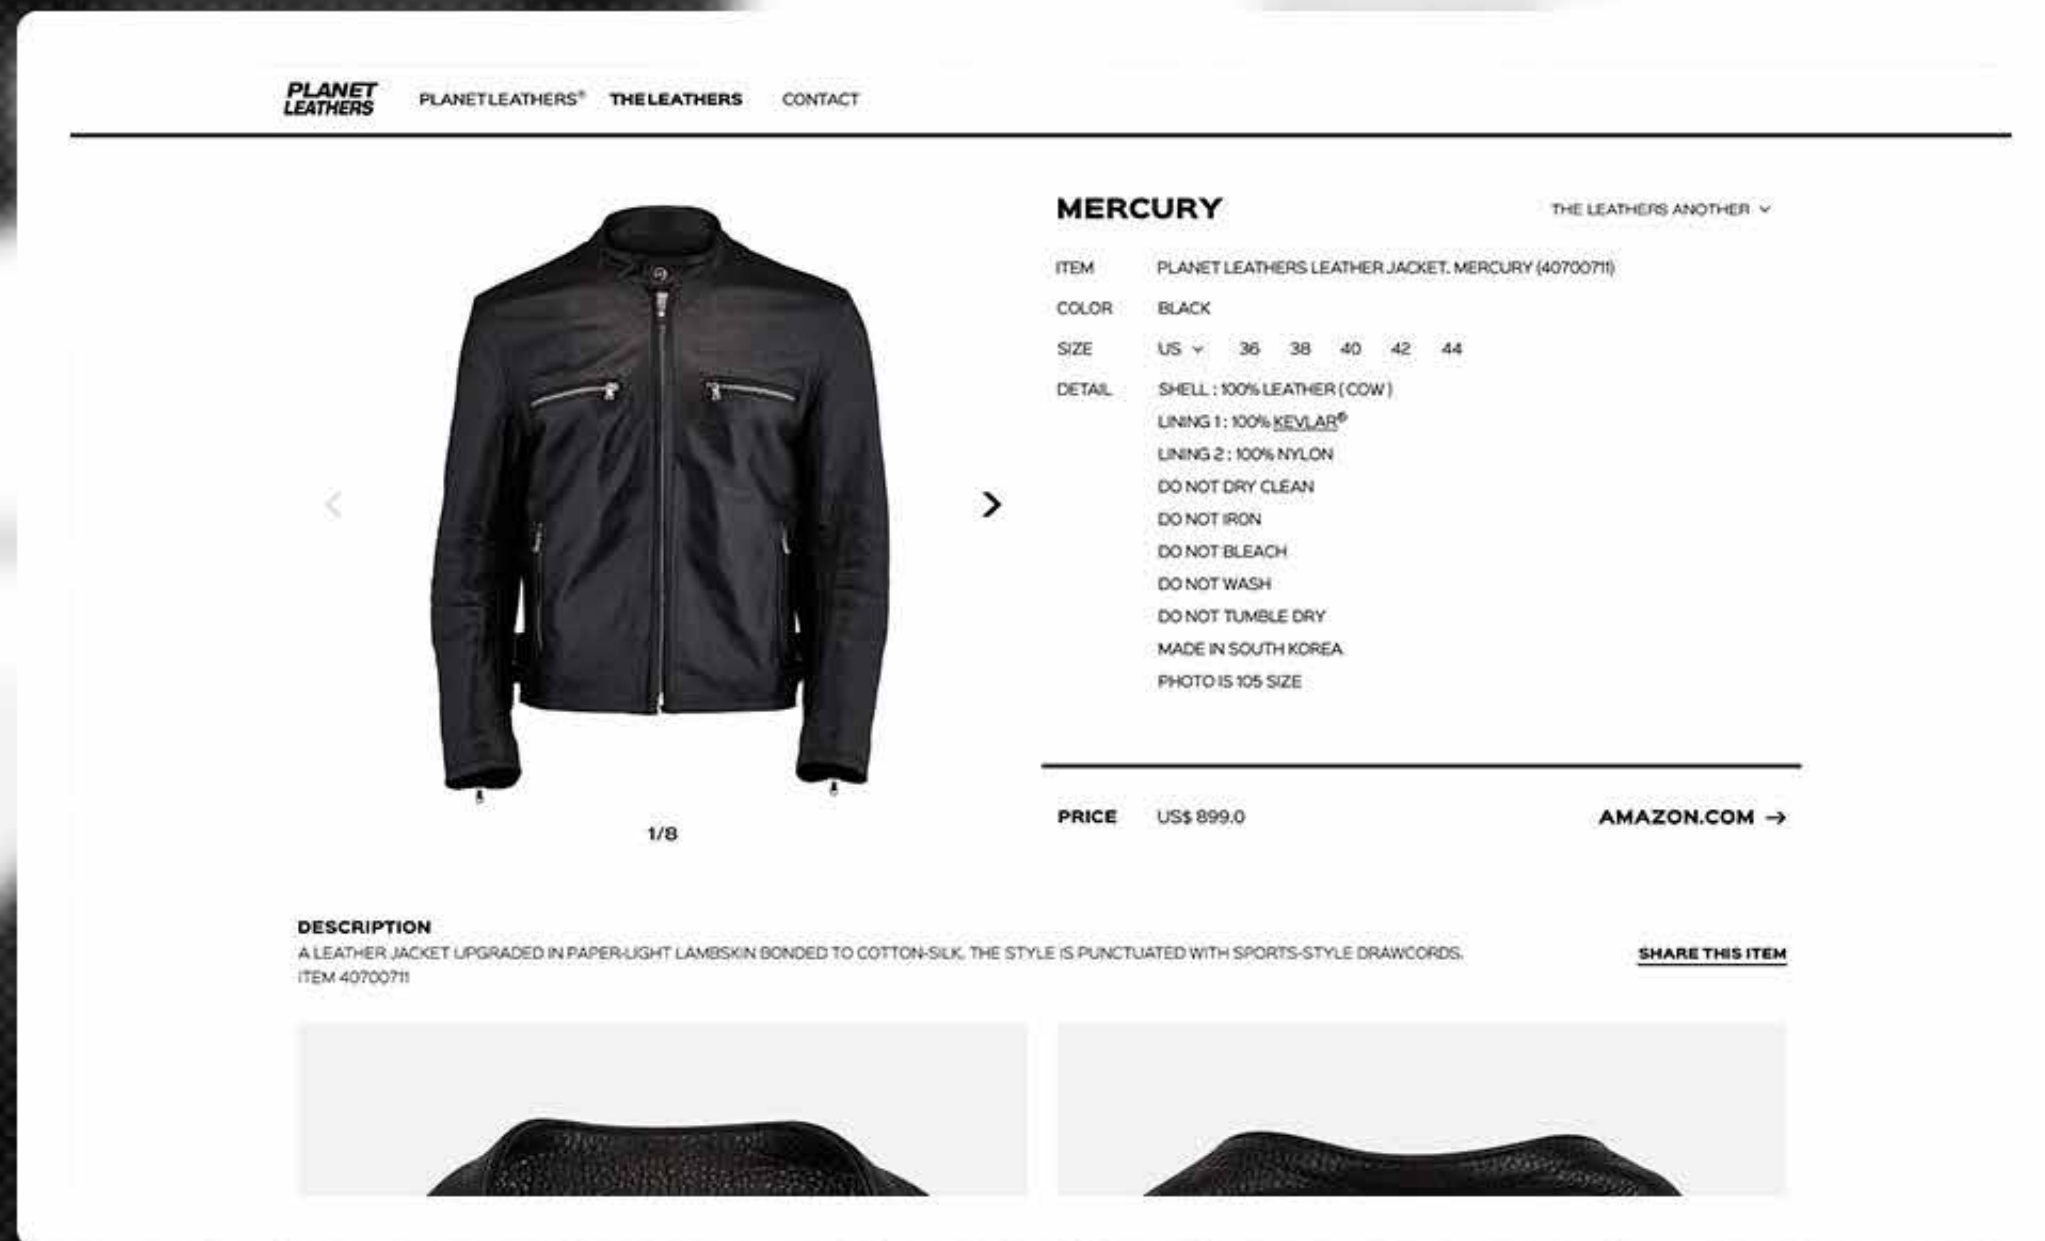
PLANET LEATHERS PLANETLEATHERS® THE LEATHERS CONTACT

MERCURY

THE LEATHERS ANOTHER

| | |
|---|---|
| ITEM | PLANET LEATHERS LEATHER JACKET. MERCURY (40700711) |
| COLOR | BLACK |
| SIZE | US 36 38 40 42 44 |
| DETAIL | SHELL : 100% LEATHER ( COW ) |
| | LINING 1 : 100% KEVLAR® |
| | LINING 2 : 100% NYLON |
| | DO NOT DRY CLEAN |
| | DO NOT IRON |
| | DO NOT BLEACH |
| | DO NOT WASH |
| | DO NOT TUMBLE DRY |
| | MADE IN SOUTH KOREA |
| | PHOTO IS 105 SIZE |

1/8

PRICE US$ 899.0

AMAZON.COM →

DESCRIPTION
A LEATHER JACKET UPGRADED IN PAPER-LIGHT LAMBSKIN BONDED TO COTTON-SILK. THE STYLE IS PUNCTUATED WITH SPORTS-STYLE DRAWCORDS. ITEM 40700711

SHARE THIS ITEM